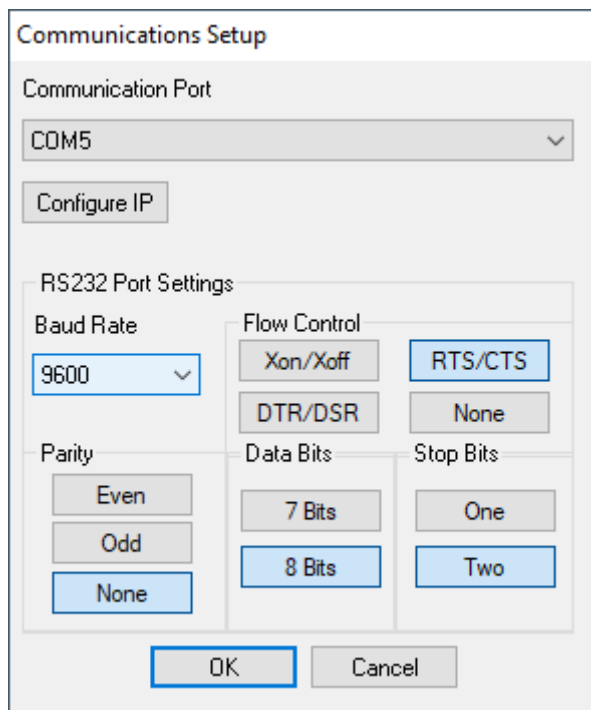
Communications Setup

Communication Port

COM5

Configure IP

RS232 Port Settings

Baud Rate

9600

Flow Control

Xon/Xoff

RTS/CTS

DTR/DSR

None

Parity

Even

Odd

None

Data Bits

7 Bits

8 Bits

Stop Bits

One

Two

OK

Cancel